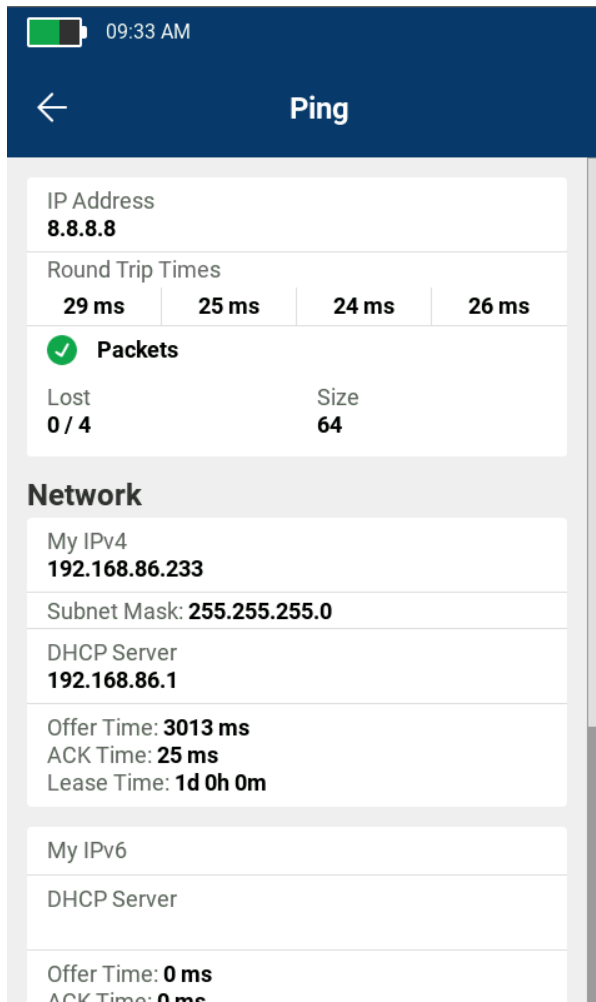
09:33 AM

Ping

IP Address
8.8.8.8

Round Trip Times

| 29 ms | 25 ms | 24 ms | 26 ms |
|---|---|---|---|

Packets

Lost
0 / 4

Size
64

Network

My IPv4
192.168.86.233

Subnet Mask: 255.255.255.0

DHCP Server
192.168.86.1

Offer Time: 3013 ms
ACK Time: 25 ms
Lease Time: 1d 0h 0m

My IPv6

DHCP Server

Offer Time: 0 ms
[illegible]